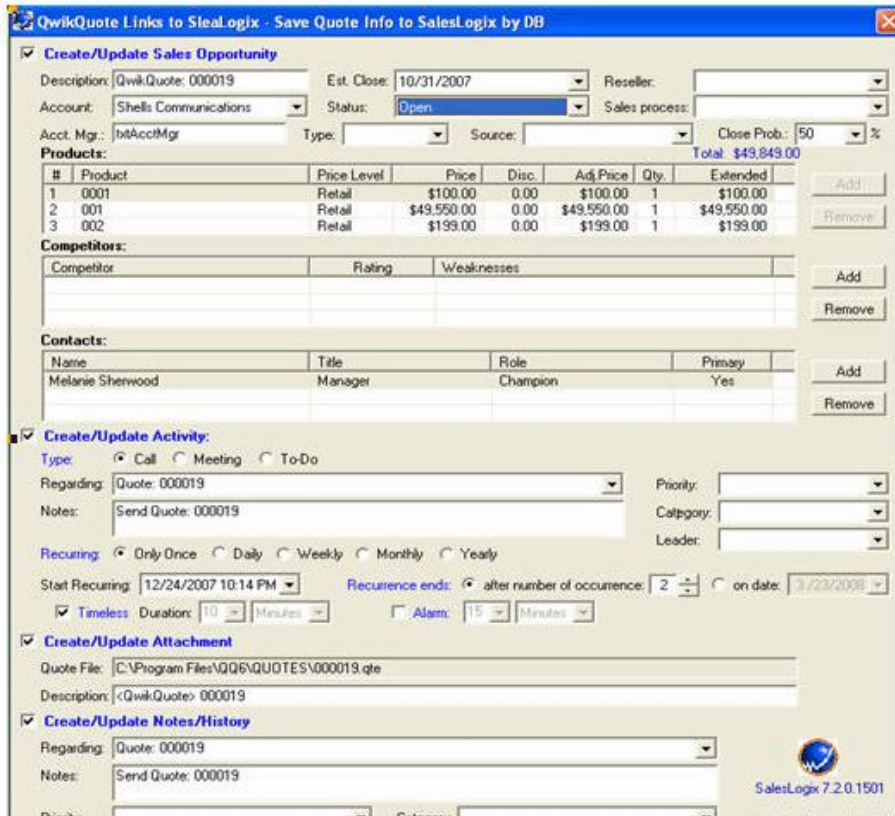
QwikQuote Links to SleaLogix - Save Quote Info to SalesLogix by DB

☑ Create/Update Sales Opportunity

Description: QwikQuote: 000019
Est. Close: 10/31/2007
Reseller:
Account: Shells Communications
Status: Open
Sales process:
Acct. Mgr.: txtAcctMgr
Type:
Source:
Close Prob.: 50 %

Products:
Total: $49,849.00

| # | Product | Price Level | Price | Disc. | Adj.Price | Qty. | Extended |
|---|---|---|---|---|---|---|---|
| 1 | 0001 | Retail | $100.00 | 0.00 | $100.00 | 1 | $100.00 |
| 2 | 001 | Retail | $49,550.00 | 0.00 | $49,550.00 | 1 | $49,550.00 |
| 3 | 002 | Retail | $199.00 | 0.00 | $199.00 | 1 | $199.00 |

Add
Remove

Competitors:

| Competitor | Rating | Weaknesses |
|---|---|---|

Add
Remove

Contacts:

| Name | Title | Role | Primary |
|---|---|---|---|
| Melanie Sherwood | Manager | Champion | Yes |

Add
Remove

☑ Create/Update Activity:

Type: ◉ Call ○ Meeting ○ To-Do
Regarding: Quote: 000019
Priority:
Notes: Send Quote: 000019
Category:
Leader:
Recurring: ◉ Only Once ○ Daily ○ Weekly ○ Monthly ○ Yearly
Start Recurring: 12/24/2007 10:14 PM
Recurrence ends: ◉ after number of occurence: 2 ○ on date: 3/23/2008
☑ Timeless Duration: 10 Minutes
☐ Alarm: 15 Minutes

☑ Create/Update Attachment

Quote File: C:\Program Files\QQ6\QUOTES\000019.qte
Description: <QwikQuote> 000019

☑ Create/Update Notes/History

Regarding: Quote: 000019
Notes: Send Quote: 000019

SalesLogix 7.2.0.1501

Priority:
Category: